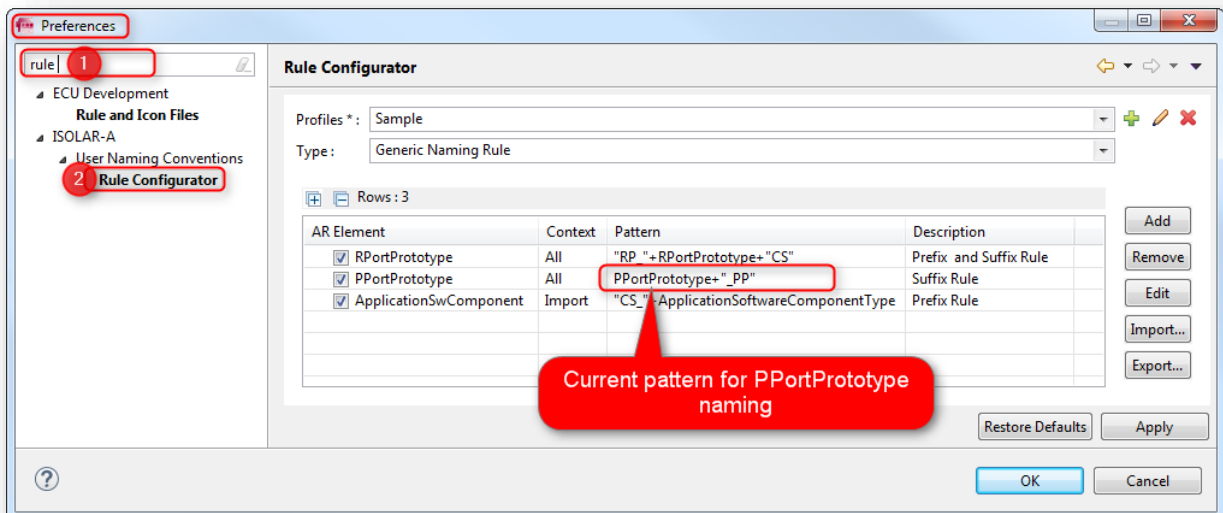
Preferences

rule 1

ECU Development
Rule and Icon Files
ISOLAR-A
User Naming Conventions
2 Rule Configurator

Rule Configurator

Profiles * : Sample
Type : Generic Naming Rule

Rows : 3

| AR Element | Context | Pattern | Description |
|---|---|---|---|
| RPortPrototype | All | "RP_"+RPortPrototype+"CS" | Prefix and Suffix Rule |
| PPortPrototype | All | PPortPrototype+"_PP" | Suffix Rule |
| ApplicationSwComponent | Import | "CS_"+ApplicationSoftwareComponentType | Prefix Rule |

Add
Remove
Edit
Import...
Export...

Current pattern for PPortPrototype naming

Restore Defaults
Apply

OK
Cancel